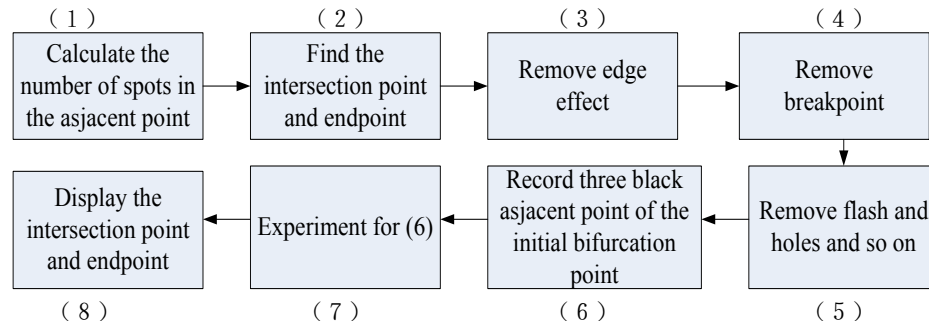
（1）

Calculate the number of spots in the asjacent point

（2）

Find the intersection point and endpoint

（3）

Remove edge effect

（4）

Remove breakpoint

Remove flash and holes and so on

（5）

Record three black asjacent point of the initial bifurcation point

（6）

Experiment for (6)

（7）

Display the intersection point and endpoint

（8）